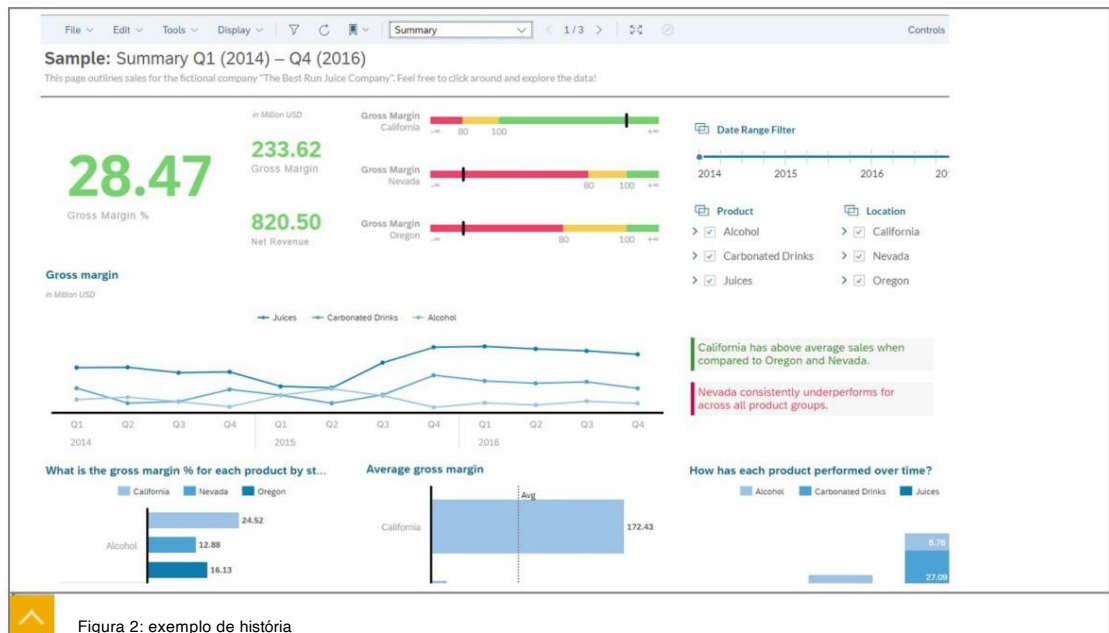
File ∨ Edit ∨ Tools ∨ Display ∨ Summary 1 / 3 Controls

**Sample:** Summary Q1 (2014) – Q4 (2016)

This page outlines sales for the fictional company "The Best Run Juice Company". Feel free to click around and explore the data!

in Million USD

28.47
Gross Margin %

233.62
Gross Margin

820.50
Net Revenue

Gross Margin California 80 100

Gross Margin Nevada 80 100

Gross Margin Oregon 80 100

Date Range Filter
2014 2015 2016 20

Product
Alcohol
Carbonated Drinks
Juices

Location
California
Nevada
Oregon

Gross margin
in Million USD

Juices Carbonated Drinks Alcohol

Q1 Q2 Q3 Q4 Q1 Q2 Q3 Q4 Q1 Q2 Q3 Q4
2014 2015 2016

California has above average sales when compared to Oregon and Nevada.

Nevada consistently underperforms for across all product groups.

What is the gross margin % for each product by st...
California Nevada Oregon
Alcohol
24.52
12.88
16.13

Average gross margin
Avg
California 172.43

How has each product performed over time?
Alcohol Carbonated Drinks Juices
8.76
27.09

Figura 2: exemplo de história